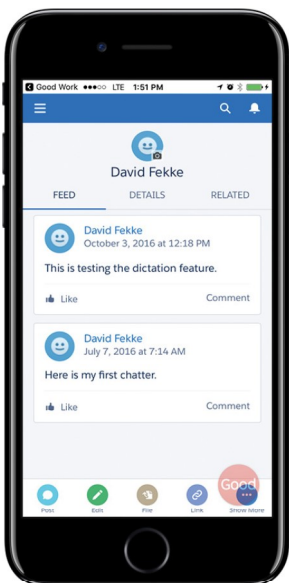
Good Work ●●●○○ LTE 1:51 PM

David Fekke

FEED
DETAILS
RELATED

David Fekke
October 3, 2016 at 12:18 PM

This is testing the dictation feature.

Like
Comment

David Fekke
July 7, 2016 at 7:14 AM

Here is my first chatter.

Like
Comment

Good

Post
Edit
File
Link
Show More